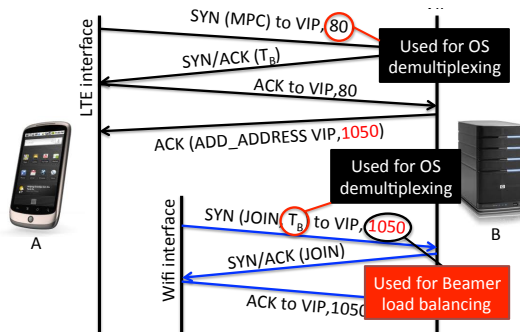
SYN (MPC) to VIP, 80

Used for OS demultiplexing

SYN/ACK ($T_B$)

LTE interface

ACK to VIP,80

ACK (ADD_ADDRESS VIP, 1050)

Used for OS demultiplexing

Wifi interface

SYN (JOIN $T_B$ to VIP, 1050

SYN/ACK (JOIN)

Used for Beamer load balancing

ACK to VIP,1050

A

B